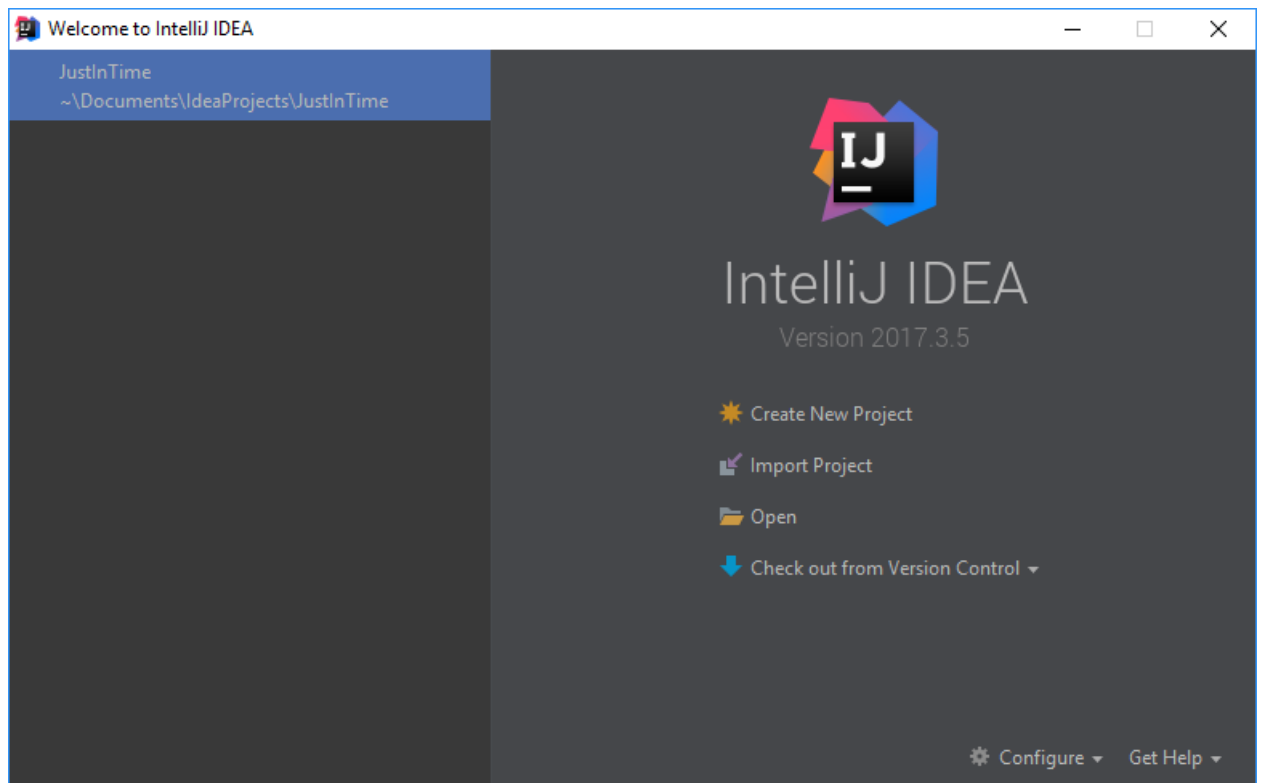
Welcome to IntelliJ IDEA

JustInTime
~\Documents\IdeaProjects\JustInTime

IJ

IntelliJ IDEA

Version 2017.3.5

Create New Project

Import Project

Open

Check out from Version Control

Configure

Get Help